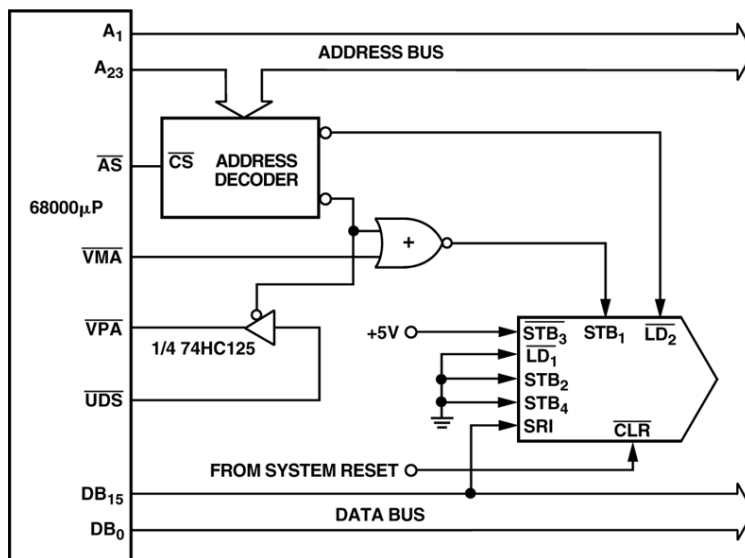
$A_1$
ADDRESS BUS
$A_{23}$
$\overline{AS}$
$\overline{CS}$ ADDRESS DECODER
$68000\mu P$
+
$\overline{VMA}$
$\overline{VPA}$
1/4 74HC125
$\overline{UDS}$
+5V
$\overline{STB_3}$ $STB_1$ $\overline{LD_2}$
$\overline{LD_1}$
$STB_2$
$STB_4$
SRI
$\overline{CLR}$
FROM SYSTEM RESET
$DB_{15}$
DATA BUS
$DB_0$